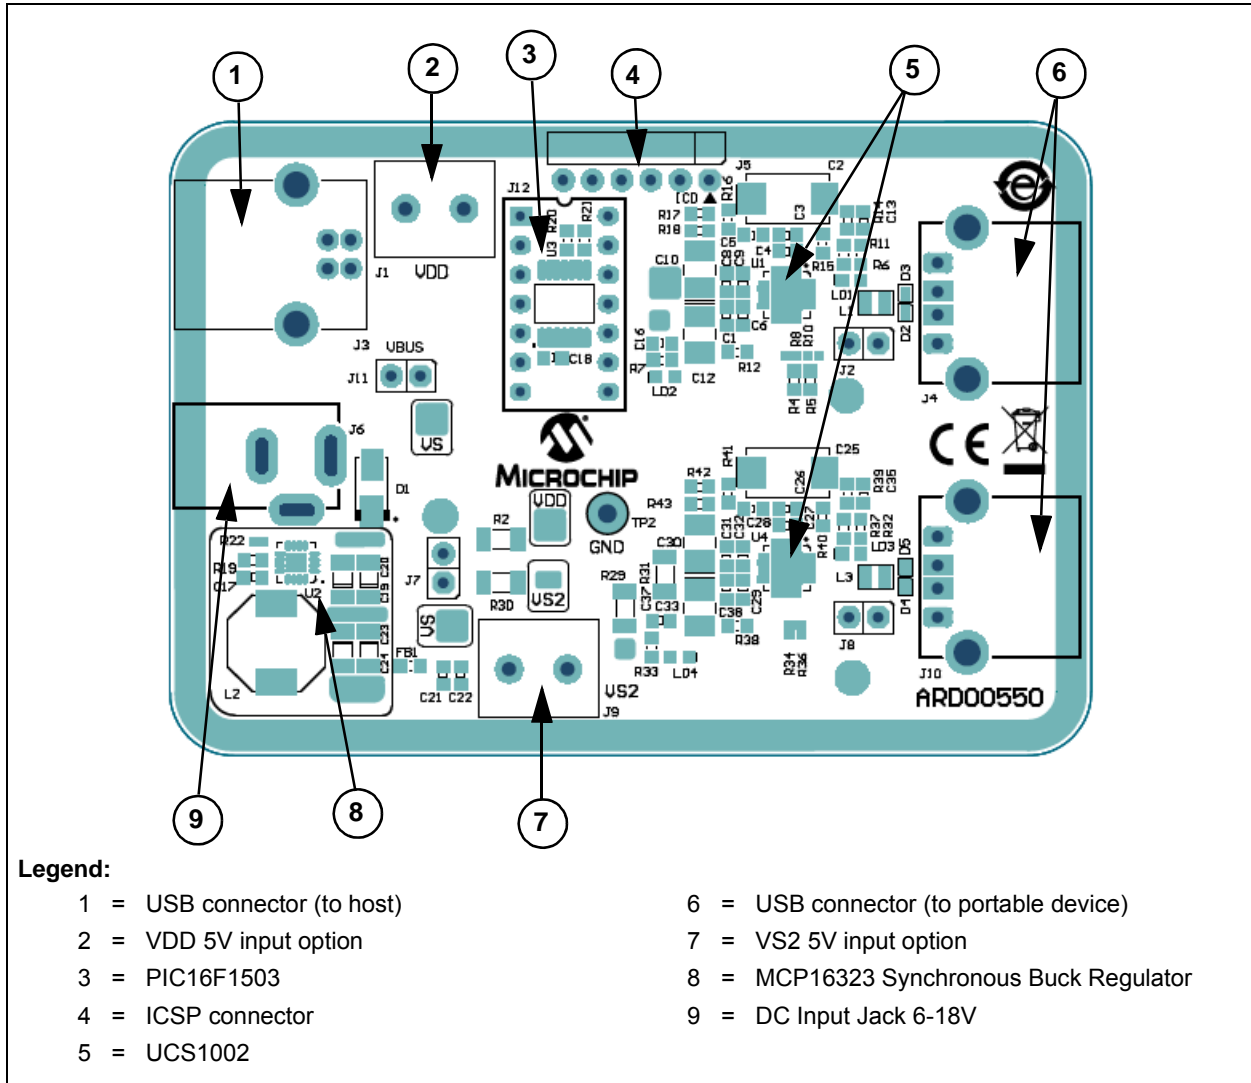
1 2 3 4 5 6

J1 VDD J12 U3 R20 R21 ICD J5 C2 R16 R17 R18 C3 R14 C13 C5 C4 C10 C9 C8 U1 R11 R15 R6 D3 LD1 L1 C6 C16 C1 R8 R10 D2 R7 LD2 C12 C18 R12 J2 R4 R5 J4 J3 VBUS J11 VS J6 D1 MICROCHIP VDD R41 C25 R42 R43 TP2 GND R2 C26 R39 C35 R22 R19 C17 U2 C20 C19 J7 R30 VS2 R29 C30 R31 C37 C33 C31 C32 C28 U4 R37 R32 LD3 D5 R40 R27 L3 D4 C38 C29 R38 J8 VS R34 R36 C23 C24 FB1 L2 C21 C22 R33 LD4 VS2 J9 J10 ARD00550

9 8 7

Legend:

1 = USB connector (to host)

2 = VDD 5V input option

3 = PIC16F1503

4 = ICSP connector

5 = UCS1002

6 = USB connector (to portable device)

7 = VS2 5V input option

8 = MCP16323 Synchronous Buck Regulator

9 = DC Input Jack 6-18V